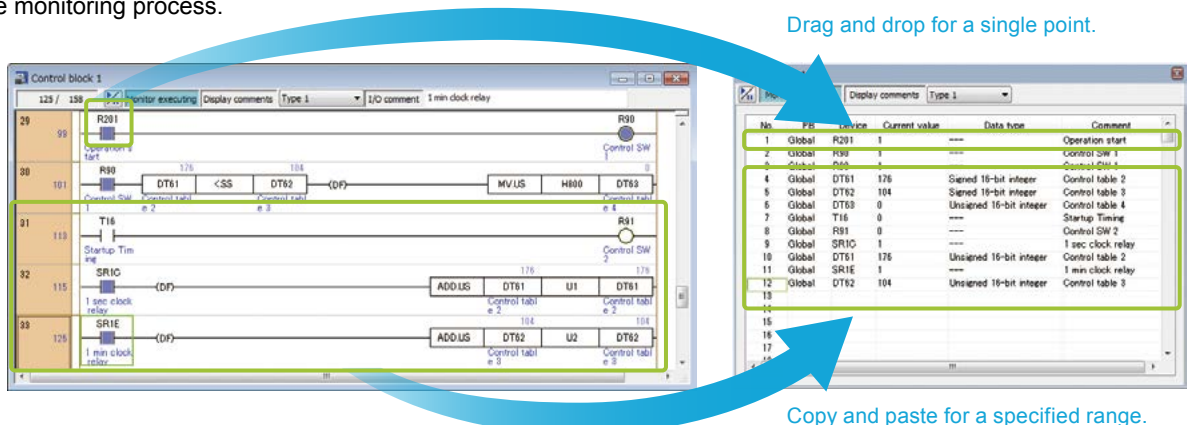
e monitoring process.

Drag and drop for a single point.

Control block 1

125 / 158 Monitor executing Display comments Type 1 I/O comment 1 min clock relay

29 99 R201 Operation start R90 Control SW 1

30 101 R90 Control SW 1 176 DT61 Control table 2 <SS 104 DT62 Control table 3 (DF) MV.US H800 0 DT63 Control table 4

31 113 T16 Startup Timing R91 Control SW 2

32 115 SR1C 1 sec clock relay (DF) ADD.US 176 DT61 Control table 2 U1 176 DT61 Control table 2

33 125 SR1E 1 min clock relay (DF) ADD.US 104 DT62 Control table 3 U2 104 DT62 Control table 3

Display comments Type 1

| No. | PB | Device | Current value | Data type | Comment |
|---|---|---|---|---|---|
| 1 | Global | R201 | 1 | ---- | Operation start |
| 2 | Global | R90 | 1 | ---- | Control SW 1 |
| 3 | Global | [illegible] | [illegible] | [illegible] | Control SW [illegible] |
| 4 | Global | DT61 | 176 | Signed 16-bit integer | Control table 2 |
| 5 | Global | DT62 | 104 | Signed 16-bit integer | Control table 3 |
| 6 | Global | DT63 | 0 | Unsigned 16-bit integer | Control table 4 |
| 7 | Global | T16 | 0 | ---- | Startup Timing |
| 8 | Global | R91 | 0 | ---- | Control SW 2 |
| 9 | Global | SR1C | 1 | ---- | 1 sec clock relay |
| 10 | Global | DT61 | 176 | Unsigned 16-bit integer | Control table 2 |
| 11 | Global | SR1E | 1 | ---- | 1 min clock relay |
| 12 | Global | DT62 | 104 | Unsigned 16-bit integer | Control table 3 |
| 13 | | | | | |
| 14 | | | | | |
| 15 | | | | | |
| 16 | | | | | |
| 17 | | | | | |

Copy and paste for a specified range.